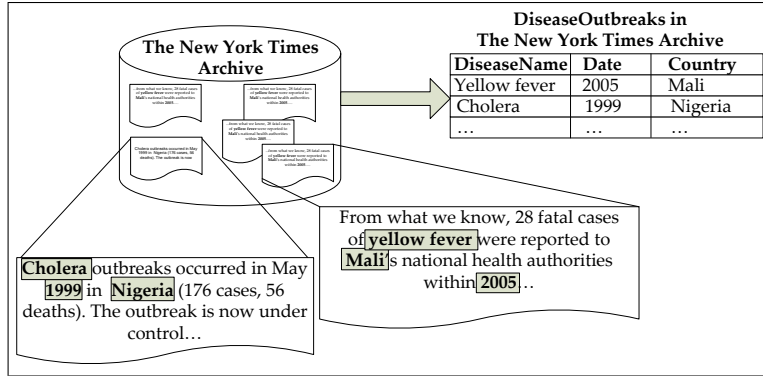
The New York Times Archive

…from what we know, 28 fatal cases of yellow fever were reported to Mali's national health authorities within 2005…

…from what we know, 28 fatal cases of yellow fever were reported to Mali's national health authorities within 2005…

…from what we know, 28 fatal cases of yellow fever were reported to Mali's national health authorities within 2005…

Cholera outbreaks occurred in May 1999 in Nigeria (176 cases, 56 deaths). The outbreak is now

…from what we know, 28 fatal cases of yellow fever were reported to Mali's national health authorities within 2005…

DiseaseOutbreaks in The New York Times Archive

| DiseaseName | Date | Country |
|---|---|---|
| Yellow fever | 2005 | Mali |
| Cholera | 1999 | Nigeria |
| … | … | … |

From what we know, 28 fatal cases of yellow fever were reported to Mali's national health authorities within 2005…

Cholera outbreaks occurred in May 1999 in Nigeria (176 cases, 56 deaths). The outbreak is now under control…